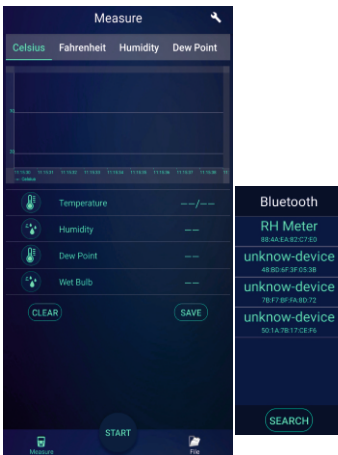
Measure

Celsius Fahrenheit Humidity Dew Point

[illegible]

Temperature --/--

Humidity --

Dew Point --

Wet Bulb --

CLEAR

SAVE

START

Measure

File

Bluetooth

RH Meter
88:4A:EA:82:C7:E0

unknow-device
48:8D:6F:3F:05:38

unknow-device
7B:F7:BF:FA:8D:72

unknow-device
50:1A:7B:17:CE:F6

SEARCH